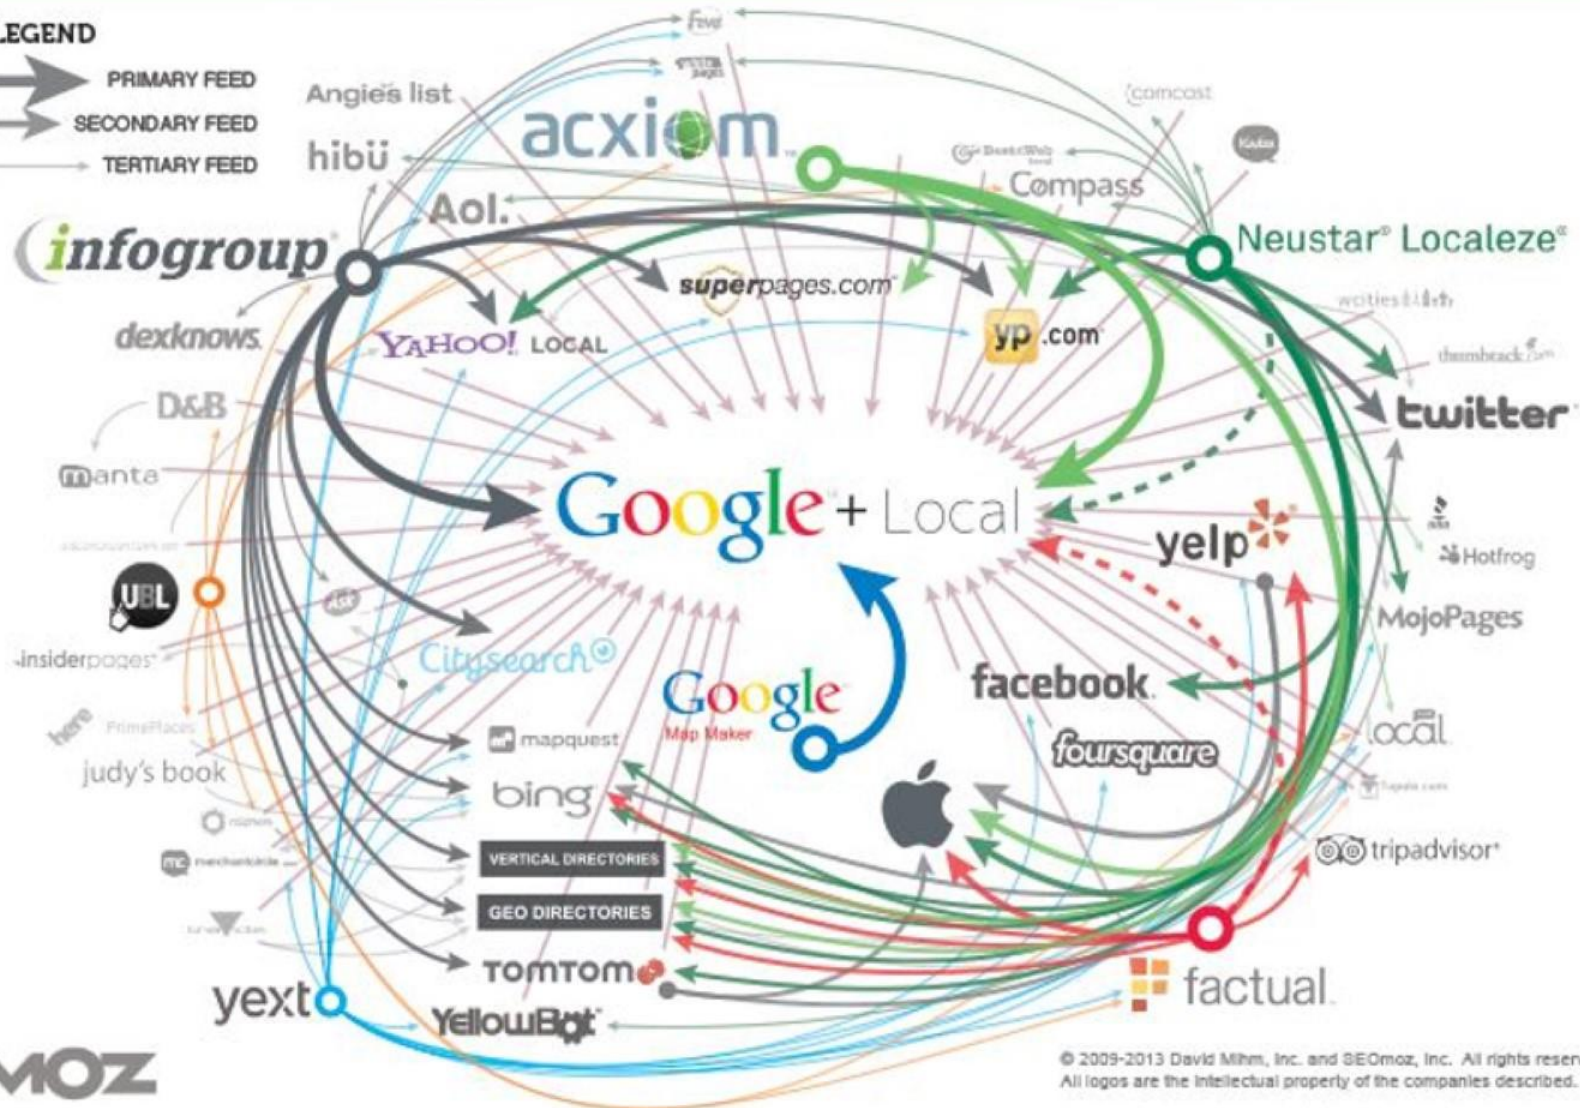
LEGEND
PRIMARY FEED
SECONDARY FEED
TERTIARY FEED

Fave
Angie's list
hibü
acxiom
comcast
Compass
Aol.
infogroup
Neustar Localeze
superpages.com
YAHOO! LOCAL
yp.com
dexknows
thumbtack
D&B
twitter
manta
Google+Local
yelp
Hotfrog
UBL
MojoPages
insiderpages
Citysearch
Google Map Maker
facebook
here
judy's book
mapquest
foursquare
local
bing
tripadvisor
VERTICAL DIRECTORIES
GEO DIRECTORIES
TOMTOM
yext
YellowBot
factual
MOZ
© 2009-2013 David Mihm, Inc. and SEOmoz, Inc. All rights reser
All logos are the intellectual property of the companies described.